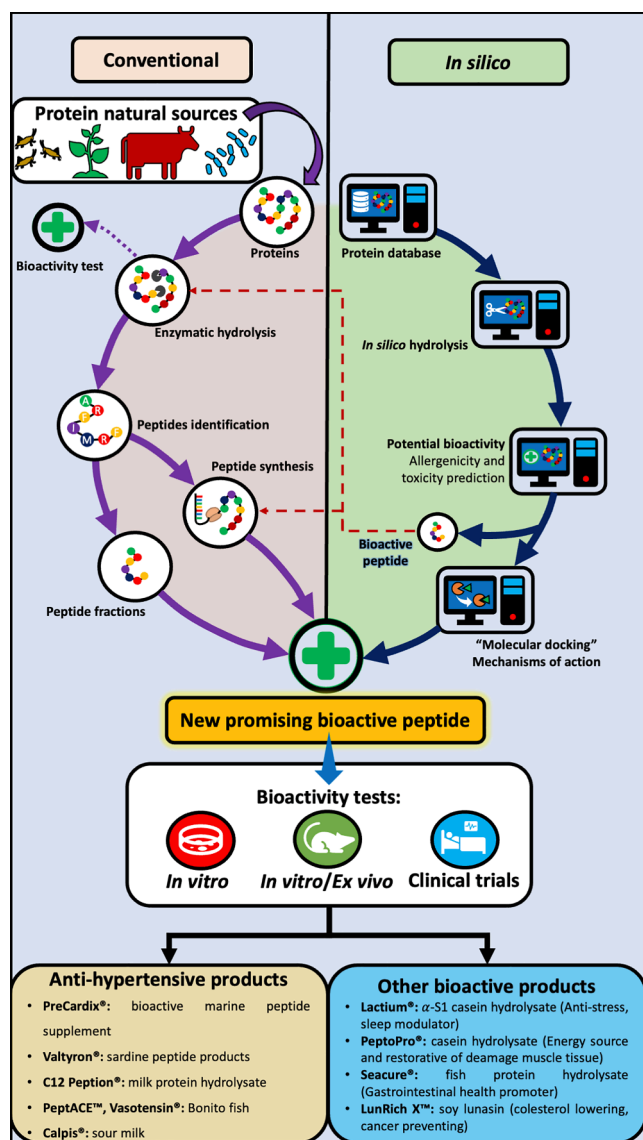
Conventional

In silico

Protein natural sources

Proteins

Bioactivity test

Enzymatic hydrolysis

A R
F
I
M R E

Peptides identification

Peptide synthesis

Peptide fractions

Protein database

In silico hydrolysis

Potential bioactivity
Allergenicity and toxicity prediction

Bioactive peptide

"Molecular docking"
Mechanisms of action

New promising bioactive peptide

Bioactivity tests:

In vitro

In vitro/Ex vivo

Clinical trials

Anti-hypertensive products

- PreCardix®: bioactive marine peptide supplement
- Valtyron®: sardine peptide products
- C12 Peption®: milk protein hydrolysate
- PeptACE™, Vasotensin®: Bonito fish
- Calpis®: sour milk

Other bioactive products

- Lactium®: $\alpha$-S1 casein hydrolysate (Anti-stress, sleep modulator)
- PeptoPro®: casein hydrolysate (Energy source and restorative of deamage muscle tissue)
- Seacure®: fish protein hydrolysate (Gastrointestinal health promoter)
- LunRich X™: soy lunasin (colesterol lowering, cancer preventing)